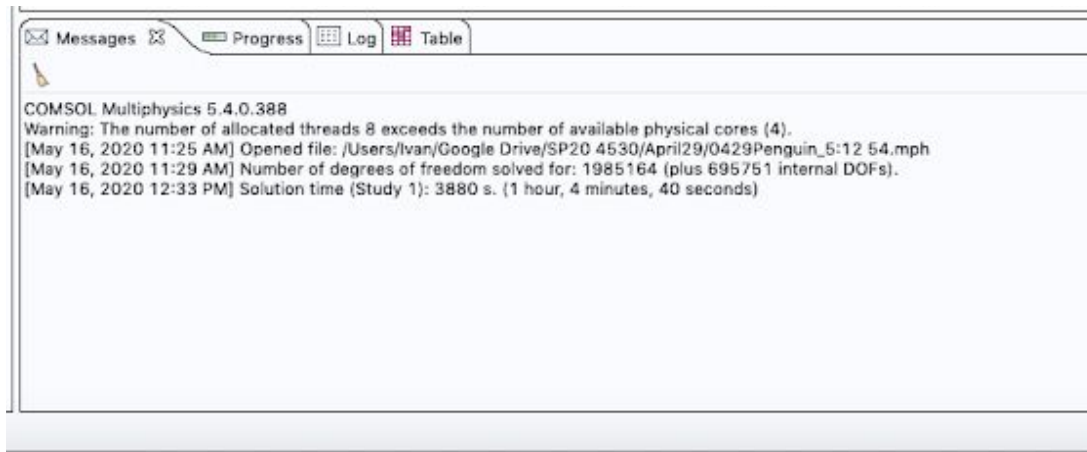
Messages ☒ Progress Log Table

COMSOL Multiphysics 5.4.0.388
Warning: The number of allocated threads 8 exceeds the number of available physical cores (4).
[May 16, 2020 11:25 AM] Opened file: /Users/Ivan/Google Drive/SP20 4530/April29/0429Penguin_5:12 54.mph
[May 16, 2020 11:29 AM] Number of degrees of freedom solved for: 1985164 (plus 695751 internal DOFs).
[May 16, 2020 12:33 PM] Solution time (Study 1): 3880 s. (1 hour, 4 minutes, 40 seconds)